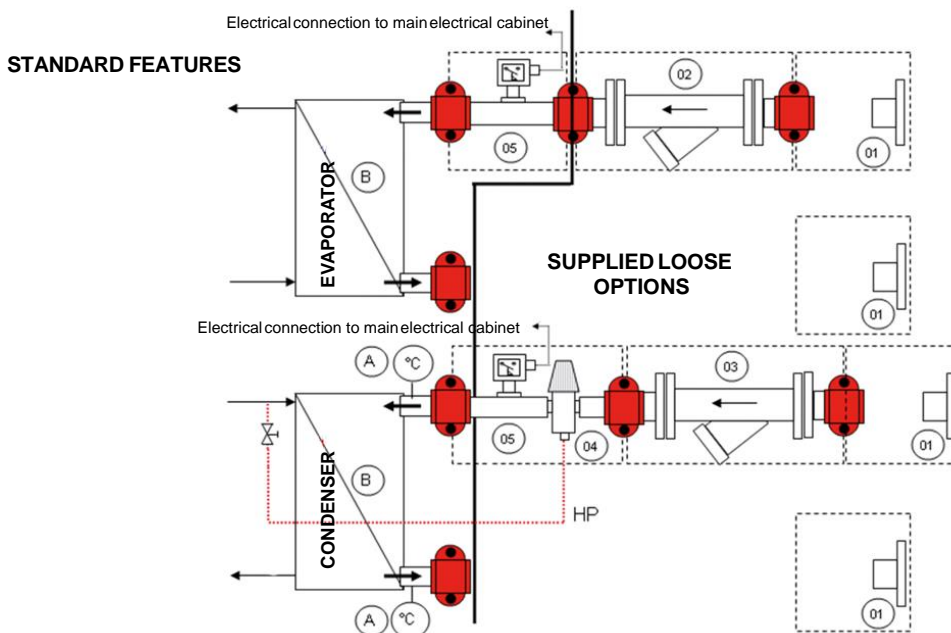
Electrical connection to main electrical cabinet

STANDARD FEATURES

02

05

01

B

EVAPORATOR

SUPPLIED LOOSE OPTIONS

01

Electrical connection to main electrical cabinet

A

°C

03

05

04

01

B

CONDENSER

HP

A

°C

01